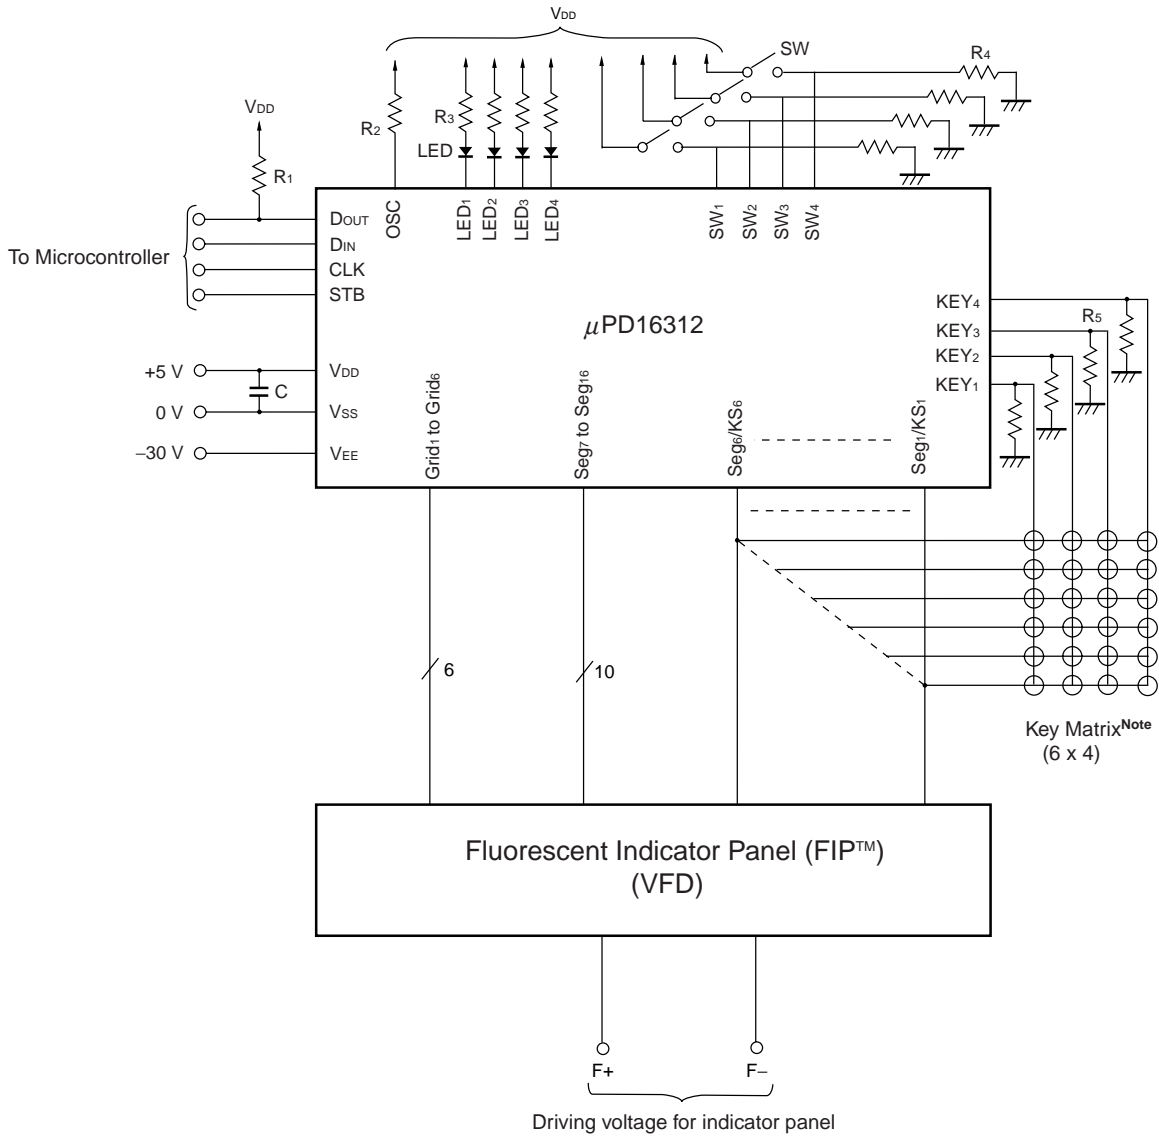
$V_{DD}$

SW

$R_4$

$V_{DD}$

$R_2$

$R_3$

LED

$R_1$

To Microcontroller

$D_{OUT}$

$D_{IN}$

CLK

STB

OSC

$LED_1$ $LED_2$ $LED_3$ $LED_4$

$SW_1$ $SW_2$ $SW_3$ $SW_4$

$\mu$PD16312

$KEY_4$

$KEY_3$

$KEY_2$

$KEY_1$

$R_5$

+5 V

0 V

–30 V

C

$V_{DD}$

$V_{SS}$

$V_{EE}$

$Grid_1$ to $Grid_6$

$Seg_7$ to $Seg_{16}$

$Seg_6/KS_6$

$Seg_1/KS_1$

6

10

Key Matrix**Note**
(6 x 4)

Fluorescent Indicator Panel (FIP™)
(VFD)

F+

F–

Driving voltage for indicator panel